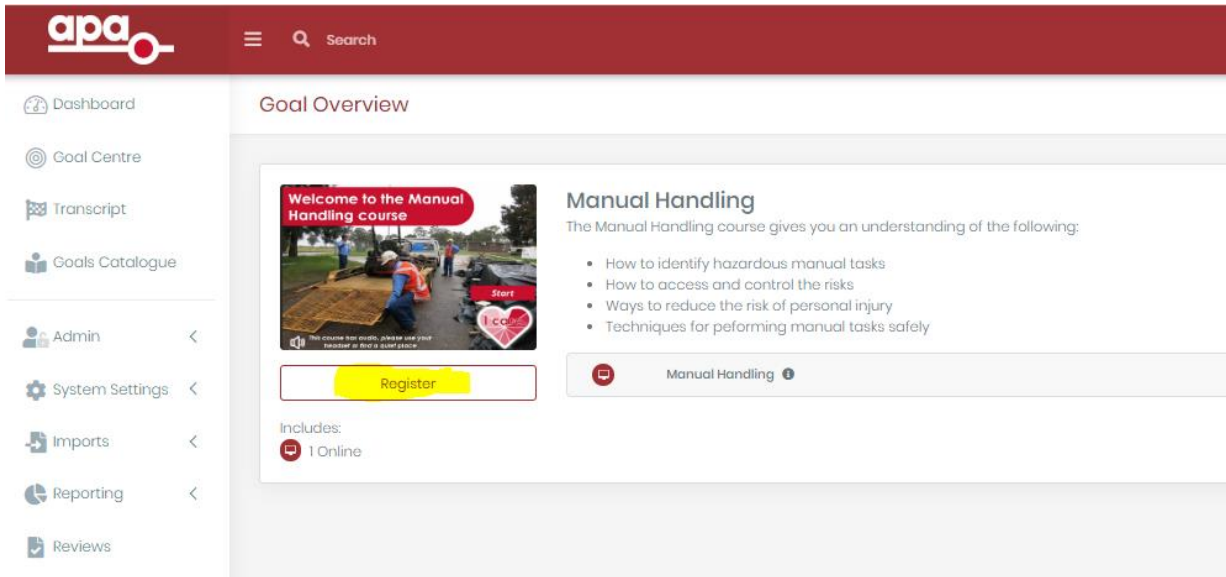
apa

Search

Dashboard

Goal Centre

Transcript

Goals Catalogue

Admin

System Settings

Imports

Reporting

Reviews

Goal Overview

Welcome to the Manual Handling course

Start

I ca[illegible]

This course has audio, please use your headset or find a quiet place

Register

Includes:

1 Online

Manual Handling

The Manual Handling course gives you an understanding of the following:

- How to identify hazardous manual tasks
- How to access and control the risks
- Ways to reduce the risk of personal injury
- Techniques for peforming manual tasks safely

Manual Handling